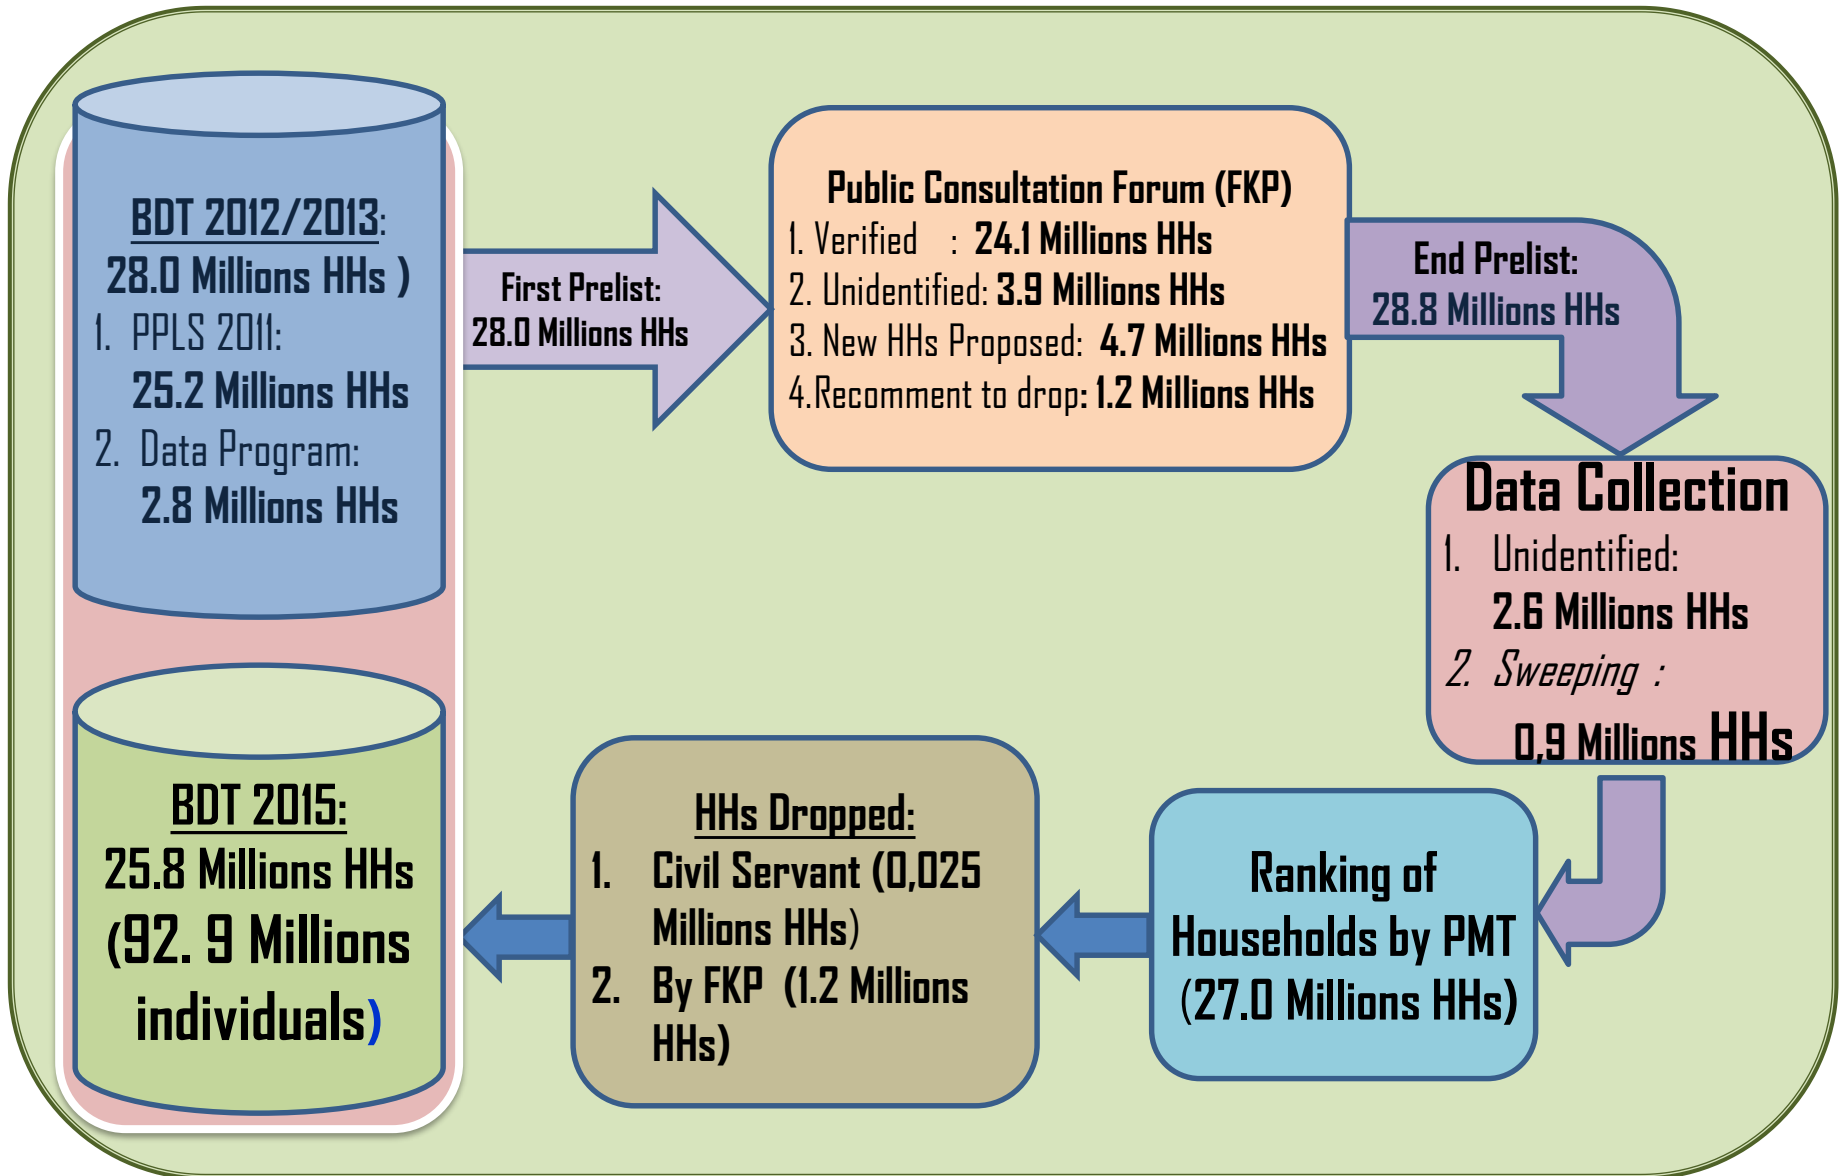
BDT 2012/2013:
28.0 Millions HHs )
1. PPLS 2011:
25.2 Millions HHs
2. Data Program:
2.8 Millions HHs

First Prelist:
28.0 Millions HHs

Public Consultation Forum (FKP)
1. Verified : 24.1 Millions HHs
2. Unidentified: 3.9 Millions HHs
3. New HHs Proposed: 4.7 Millions HHs
4.Recomment to drop: 1.2 Millions HHs

End Prelist:
28.8 Millions HHs

Data Collection
1. Unidentified:
2.6 Millions HHs
2. Sweeping :
0,9 Millions HHs

Ranking of Households by PMT (27.0 Millions HHs)

HHs Dropped:
1. Civil Servant (0,025 Millions HHs)
2. By FKP (1.2 Millions HHs)

BDT 2015:
25.8 Millions HHs
(92. 9 Millions individuals)